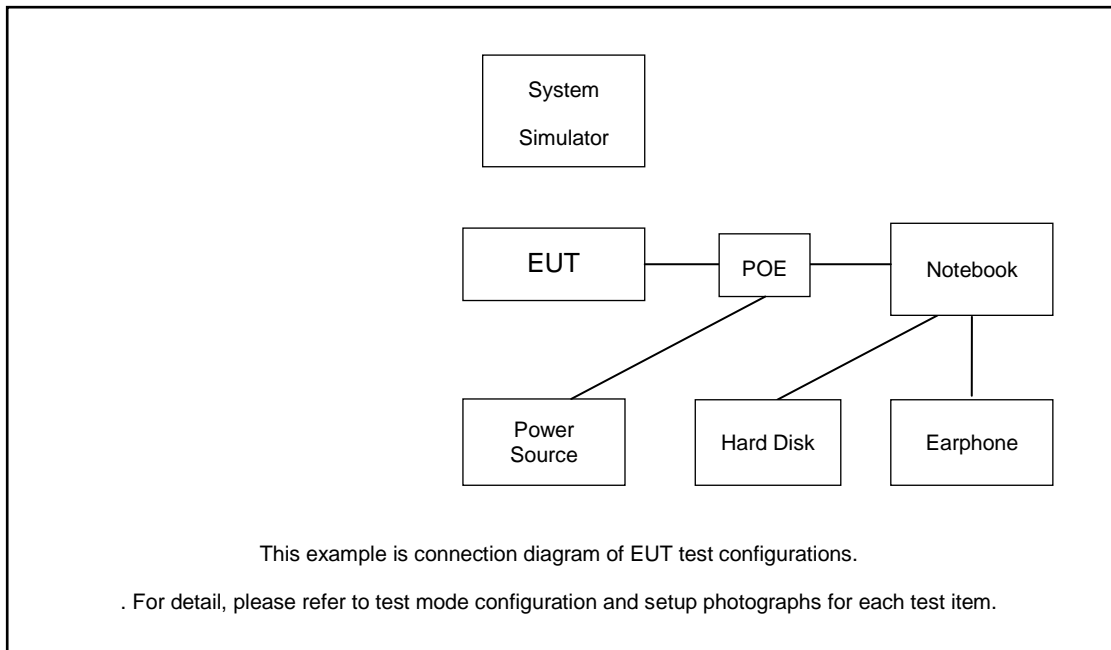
System Simulator

EUT

POE

Notebook

Power Source

Hard Disk

Earphone

This example is connection diagram of EUT test configurations.

. For detail, please refer to test mode configuration and setup photographs for each test item.